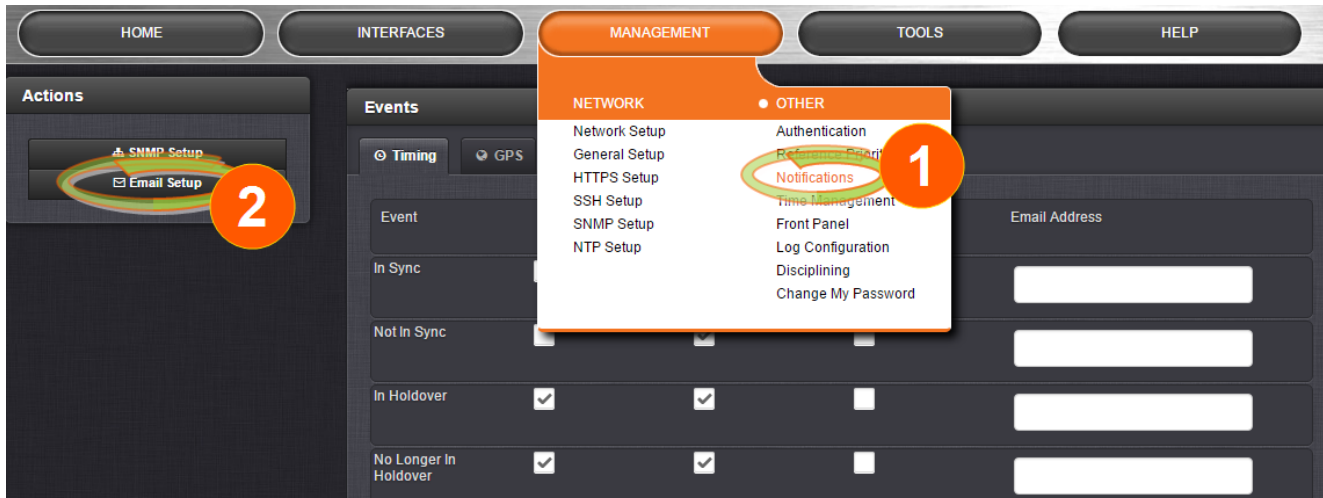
HOME
INTERFACES
MANAGEMENT
TOOLS
HELP

Actions

SNMP Setup
Email Setup

2

Events

Timing
GPS

NETWORK
Network Setup
General Setup
HTTPS Setup
SSH Setup
SNMP Setup
NTP Setup

OTHER
Authentication
Reference Priority
Notifications
Time Management
Front Panel
Log Configuration
Disciplining
Change My Password

1

| Event | | | | Email Address |
|---|---|---|---|---|
| In Sync | | | | |
| Not In Sync | | | | |
| In Holdover | | | | |
| No Longer In Holdover | | | | |